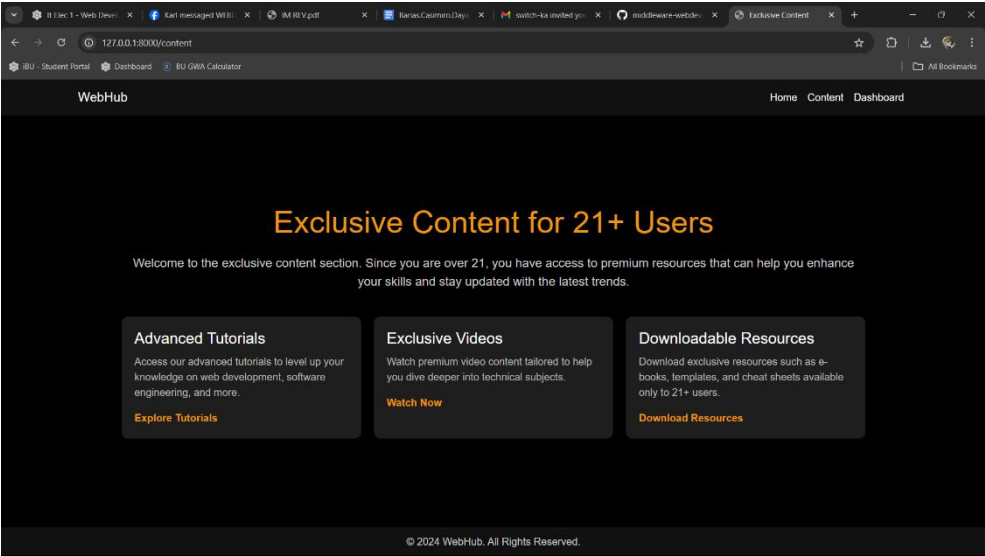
IT Elec 1 - Web Devel ×
Karl messaged WEBD ×
IM REV.pdf ×
Barias.Casimiro.Daye ×
switch-ka invited you ×
middleware-webdev ×
Exclusive Content ×
+

127.0.0.1:8000/content

BU - Student Portal   Dashboard   BU GWA Calculator   All Bookmarks

WebHub

Home   Content   Dashboard

Exclusive Content for 21+ Users

Welcome to the exclusive content section. Since you are over 21, you have access to premium resources that can help you enhance your skills and stay updated with the latest trends.

Advanced Tutorials

Access our advanced tutorials to level up your knowledge on web development, software engineering, and more.

Explore Tutorials

Exclusive Videos

Watch premium video content tailored to help you dive deeper into technical subjects.

Watch Now

Downloadable Resources

Download exclusive resources such as e-books, templates, and cheat sheets available only to 21+ users.

Download Resources

© 2024 WebHub. All Rights Reserved.